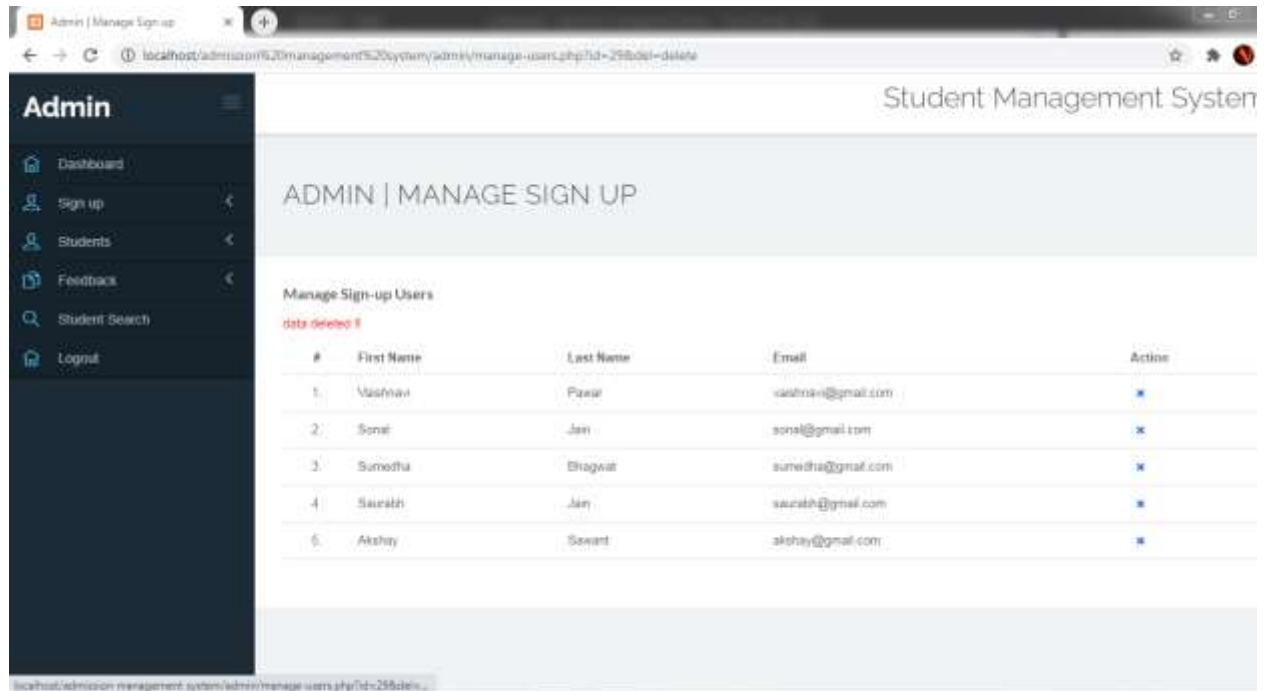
Admin | Manage Sign up
localhost/admission%20management%20system/admin/manage-users.php?id=29&del=delete

Admin

Dashboard
Sign up
Students
Feedback
Student Search
Logout

Student Management Systen

ADMIN | MANAGE SIGN UP

Manage Sign-up Users
data deleted !!

| # | First Name | Last Name | Email | Action |
|---|---|---|---|---|
| 1. | Vaishnavi | Pawar | vaishnavi@gmail.com | × |
| 2. | Sonal | Jain | sonal@gmail.com | × |
| 3. | Sumedha | Bhagwat | sumedha@gmail.com | × |
| 4. | Saurabh | Jain | saurabh@gmail.com | × |
| 5. | Akshay | Sawant | akshay@gmail.com | × |

localhost/admission management system/admin/manage-users.php?id=29&del=...